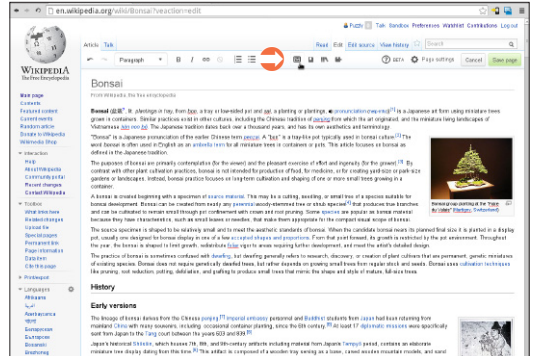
en.wikipedia.org/wiki/Bonsai?veaction=edit

Puzzl Talk Sandbox Preferences Watchlist Contributions Log out

Article Talk Read Edit Edit source View history Search

Paragraph B I Page settings Cancel Save page

WIKIPEDIA
The Free Encyclopedia

Main page
Contents
Featured content
Current events
Random article
Donate to Wikipedia
Wikimedia Shop

Interaction
Help
About Wikipedia
Community portal
Recent changes
Contact Wikipedia

Toolbox
What links here
Related changes
Upload file
Special pages
Permanent link
Page information
Data item
Cite this page

Print/export

Languages
Afrikaans
العربية
Azərbaycanca
Български
Bosanski
Brezhoneg

Bonsai

From Wikipedia, the free encyclopedia

Bonsai (盆栽, lit. plantings in tray, from bon, a tray or low-sided pot and sai, a planting or plantings, pronunciation) is a Japanese art form using miniature trees grown in containers. Similar practices exist in other cultures, including the Chinese tradition of penjing from which the art originated, and the miniature living landscapes of Vietnamese hòn non bộ. The Japanese tradition dates back over a thousand years, and has its own aesthetics and terminology.

"Bonsai" is a Japanese pronunciation of the earlier Chinese term penzai. A "bon" is a tray-like pot typically used in bonsai culture. The word bonsai is often used in English as an umbrella term for all miniature trees in containers or pots. This article focuses on bonsai as defined in the Japanese tradition.

The purposes of bonsai are primarily contemplation (for the viewer) and the pleasant exercise of effort and ingenuity (for the grower). By contrast with other plant cultivation practices, bonsai is not intended for production of food, for medicine, or for creating yard-size or park-size gardens or landscapes. Instead, bonsai practice focuses on long-term cultivation and shaping of one or more small trees growing in a container.

A bonsai is created beginning with a specimen of source material. This may be a cutting, seedling, or small tree of a species suitable for bonsai development. Bonsai can be created from nearly any perennial woody-stemmed tree or shrub species that produces true branches and can be cultivated to remain small through pot confinement with crown and root pruning. Some species are popular as bonsai material because they have characteristics, such as small leaves or needles, that make them appropriate for the compact visual scope of bonsai.

The source specimen is shaped to be relatively small and to meet the aesthetic standards of bonsai. When the candidate bonsai nears its planned final size it is planted in a display pot, usually one designed for bonsai display in one of a few accepted shapes and proportions. From that point forward, its growth is restricted by the pot environment. Throughout the year, the bonsai is shaped to limit growth, redistribute foliar vigor to areas requiring further development, and meet the artist's detailed design.

The practice of bonsai is sometimes confused with dwarfing, but dwarfing generally refers to research, discovery, or creation of plant cultivars that are permanent, genetic miniatures of existing species. Bonsai does not require genetically dwarfed trees, but rather depends on growing small trees from regular stock and seeds. Bonsai uses cultivation techniques like pruning, root reduction, potting, defoliation, and grafting to produce small trees that mimic the shape and style of mature, full-size trees.

Bonsai group planting of the "Fairy of Valley" (Bonsai, Switzerland)

History

Early versions

The lineage of bonsai derives from the Chinese penjing from imperial embassy personnel and Buddhist students from Japan had have returning from mainland China with many souvenirs, including occasional container plantings, since the 6th century. At least 17 diplomatic missions were specifically sent from Japan to the Tang court between the years 603 and 839.

Japan's historical Shōsōin, which houses 7th, 8th, and 9th-century artifacts including material from Japan's Tempyō period, contains an elaborate miniature tree display dating from this time. This artifact is composed of a wooden tray serving as a base, carved wooden mountain models, and sand